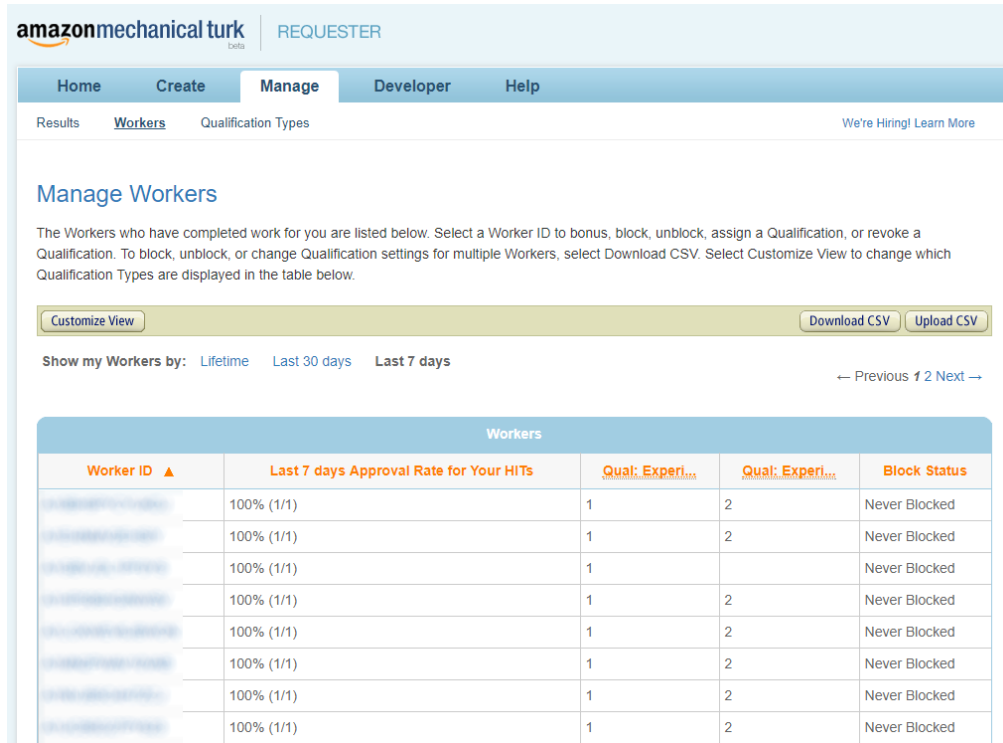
amazonmechanical turk beta | REQUESTER

Home Create Manage Developer Help

Results Workers Qualification Types We're Hiring! Learn More

Manage Workers

The Workers who have completed work for you are listed below. Select a Worker ID to bonus, block, unblock, assign a Qualification, or revoke a Qualification. To block, unblock, or change Qualification settings for multiple Workers, select Download CSV. Select Customize View to change which Qualification Types are displayed in the table below.

Customize View Download CSV Upload CSV

Show my Workers by: Lifetime Last 30 days Last 7 days

← Previous 1 2 Next →

Workers

| Worker ID ▲ | Last 7 days Approval Rate for Your HITs | Qual: Experi... | Qual: Experi... | Block Status |
|---|---|---|---|---|
| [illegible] | 100% (1/1) | 1 | 2 | Never Blocked |
| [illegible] | 100% (1/1) | 1 | 2 | Never Blocked |
| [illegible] | 100% (1/1) | 1 | | Never Blocked |
| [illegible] | 100% (1/1) | 1 | 2 | Never Blocked |
| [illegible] | 100% (1/1) | 1 | 2 | Never Blocked |
| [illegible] | 100% (1/1) | 1 | 2 | Never Blocked |
| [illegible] | 100% (1/1) | 1 | 2 | Never Blocked |
| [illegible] | 100% (1/1) | 1 | 2 | Never Blocked |